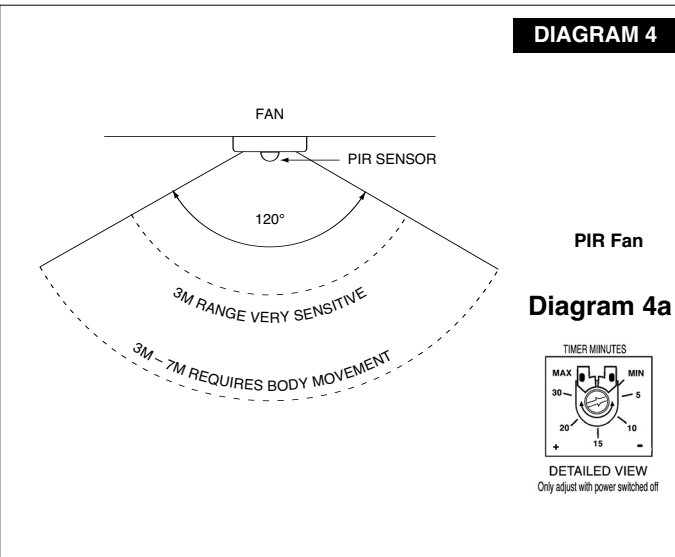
DIAGRAM 4

FAN

PIR SENSOR

120°

3M RANGE VERY SENSITIVE

3M – 7M REQUIRES BODY MOVEMENT

PIR Fan

Diagram 4a

TIMER MIINUTES

MAX

MIN

30

5

20

10

15

+

-

DETAILED VIEW
Only adjust with power switched off